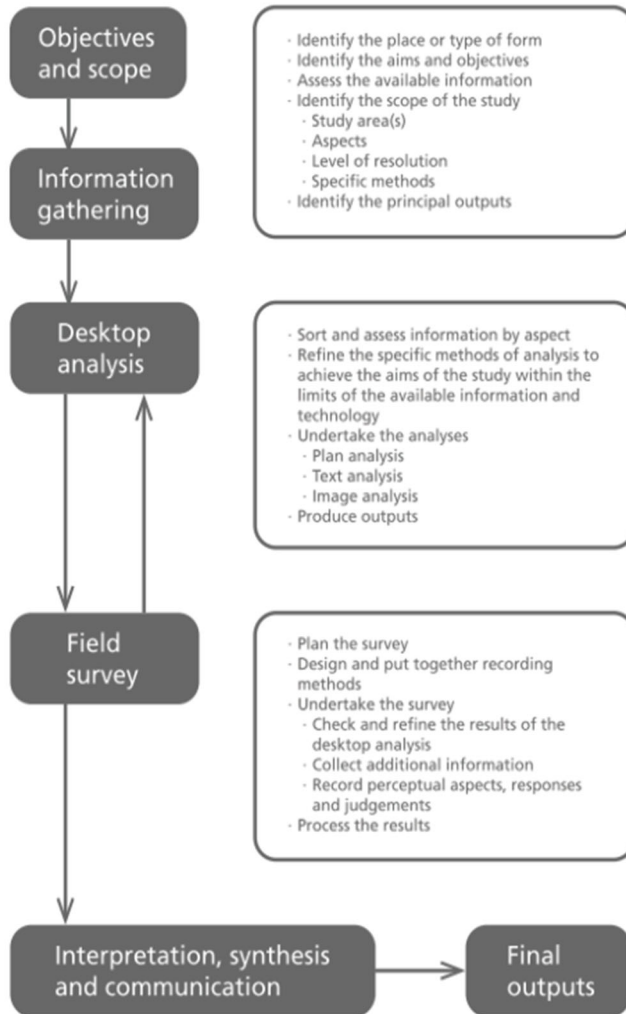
Objectives and scope

Information gathering

- Identify the place or type of form
- Identify the aims and objectives
- Assess the available information
- Identify the scope of the study
  - Study area(s)
  - Aspects
  - Level of resolution
  - Specific methods
- Identify the principal outputs

Desktop analysis

- Sort and assess information by aspect
- Refine the specific methods of analysis to achieve the aims of the study within the limits of the available information and technology
- Undertake the analyses
  - Plan analysis
  - Text analysis
  - Image analysis
- Produce outputs

Field survey

- Plan the survey
- Design and put together recording methods
- Undertake the survey
  - Check and refine the results of the desktop analysis
  - Collect additional information
  - Record perceptual aspects, responses and judgements
- Process the results

Interpretation, synthesis and communication

Final outputs